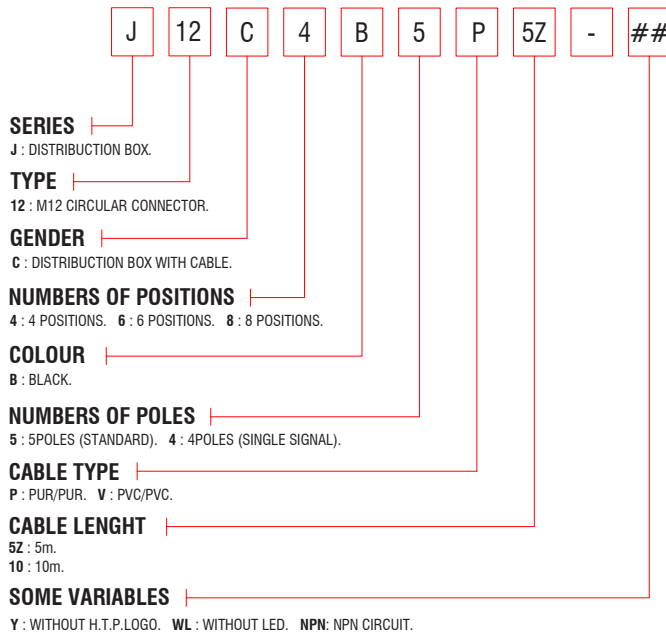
J 12 C 4 B 5 P 5Z - ##

SERIES
J : DISTRIBUCTION BOX.

TYPE
12 : M12 CIRCULAR CONNECTOR.

GENDER
C : DISTRIBUCTION BOX WITH CABLE.

NUMBERS OF POSITIONS
4 : 4 POSITIONS. 6 : 6 POSITIONS. 8 : 8 POSITIONS.

COLOUR
B : BLACK.

NUMBERS OF POLES
5 : 5POLES (STANDARD). 4 : 4POLES (SINGLE SIGNAL).

CABLE TYPE
P : PUR/PUR. V : PVC/PVC.

CABLE LENGHT
5Z : 5m.
10 : 10m.

SOME VARIABLES
Y : WITHOUT H.T.P.LOGO. WL : WITHOUT LED. NPN: NPN CIRCUIT.